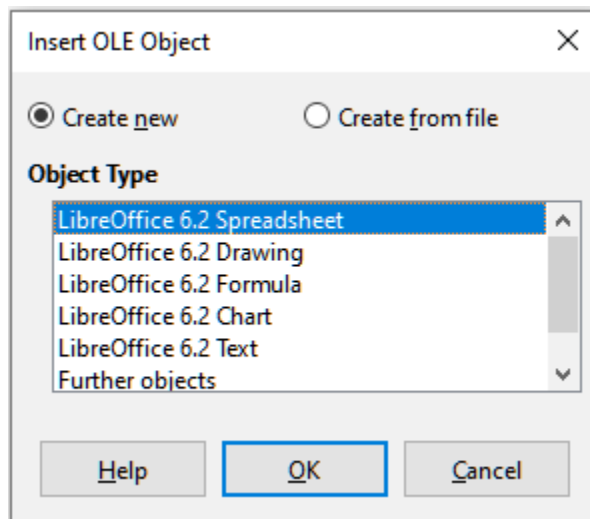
Insert OLE Object

×

Create new

Create from file

Object Type

LibreOffice 6.2 Spreadsheet
LibreOffice 6.2 Drawing
LibreOffice 6.2 Formula
LibreOffice 6.2 Chart
LibreOffice 6.2 Text
Further objects

Help

OK

Cancel